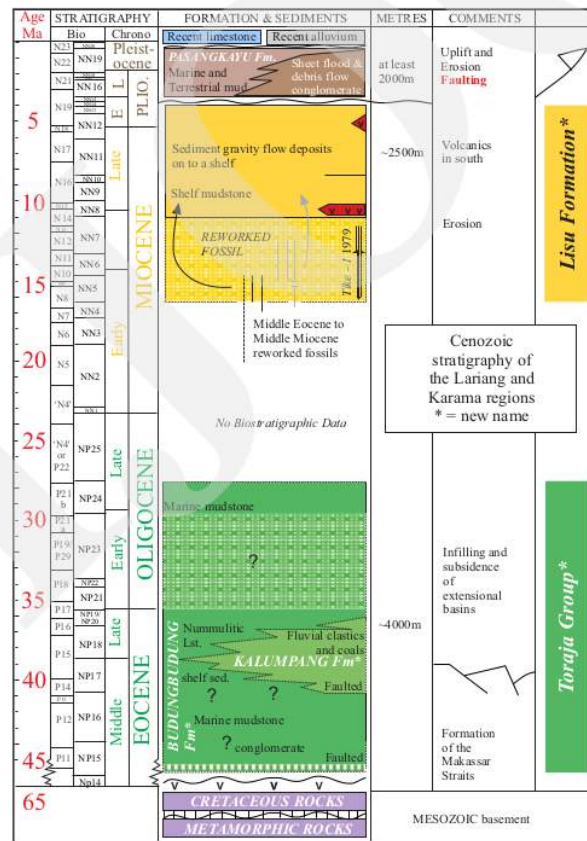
| Age Ma | STRATIGRAPHY Bio | | Chrono | | FORMATION & SEDIMENTS | METRES | COMMENTS |
|---|---|---|---|---|---|---|---|
| | N23 | NN20 | Pleist-ocene | | Recent limestone / Recent alluvium | | |
| | N22 | NN19 | | | PASANGKAYU Fm. Marine and Terrestrial mud / Sheet flood & debris flow conglomerate | at least 2000m | Uplift and Erosion Faulting |
| | N21 | NN18 NN17 NN16 | L | PLIO. | | | |
| | N19 | NN15 NN14 NN13 | E | | | | |
| 5 | N18 | NN12 | | | | | |
| | N17 | NN11 | Late | MIOCENE | Sediment gravity flow deposits on to a shelf | ~2500m | Volcanics in south |
| | N16 | NN10 NN9 | | | Shelf mudstone | | |
| 10 | N15 N14 | NN8 | | | | | Erosion |
| | N13 N12 | NN7 | | | REWORKED FOSSIL | | |
| | N11 | NN6 | | | Tike-1 1979 | | |
| 15 | N10 N9 N8 | NN5 | | | | | |
| | N7 | NN4 | Early | | Middle Eocene to Middle Miocene reworked fossils | | |
| 20 | N6 | NN3 | | | | | |
| | N5 | NN2 | | | | | |
| | 'N4' | NN1 | | | No Biostratigraphic Data | | |
| 25 | 'N4' or P22 | NP25 | Late | OLIGOCENE | | | |
| | P21 b | NP24 | | | Marine mudstone | | |
| 30 | P21 a | | Early | | ? | | |
| | P19 P20 | NP23 | | | | | Infilling and subsidence of extensional basins |
| | P18 | NP22 NP21 | | | | | |
| 35 | P17 | NP19 NP20 | Late | EOCENE | Nummulitic Lst. / Fluvial clastics and coals | ~4000m | |
| | P16 | NP18 | | | KALUMPANG Fm* | | |
| | P15 | NP17 | Middle | | BUDUNGBUDUNG Fm* shelf sed. ? ? Faulted | | |
| 40 | P14 P13 | | | | | | |
| | P12 | NP16 | | | Marine mudstone | | Formation of the Makassar Straits |
| 45 | P11 | NP15 NP14 | | | ? conglomerate Faulted | | |
| 65 | | | | | CRETACEOUS ROCKS / METAMORPHIC ROCKS | | MESOZOIC basement |

Lisu Formation*

Toraja Group*

Cenozoic stratigraphy of the Lariang and Karama regions
* = new name